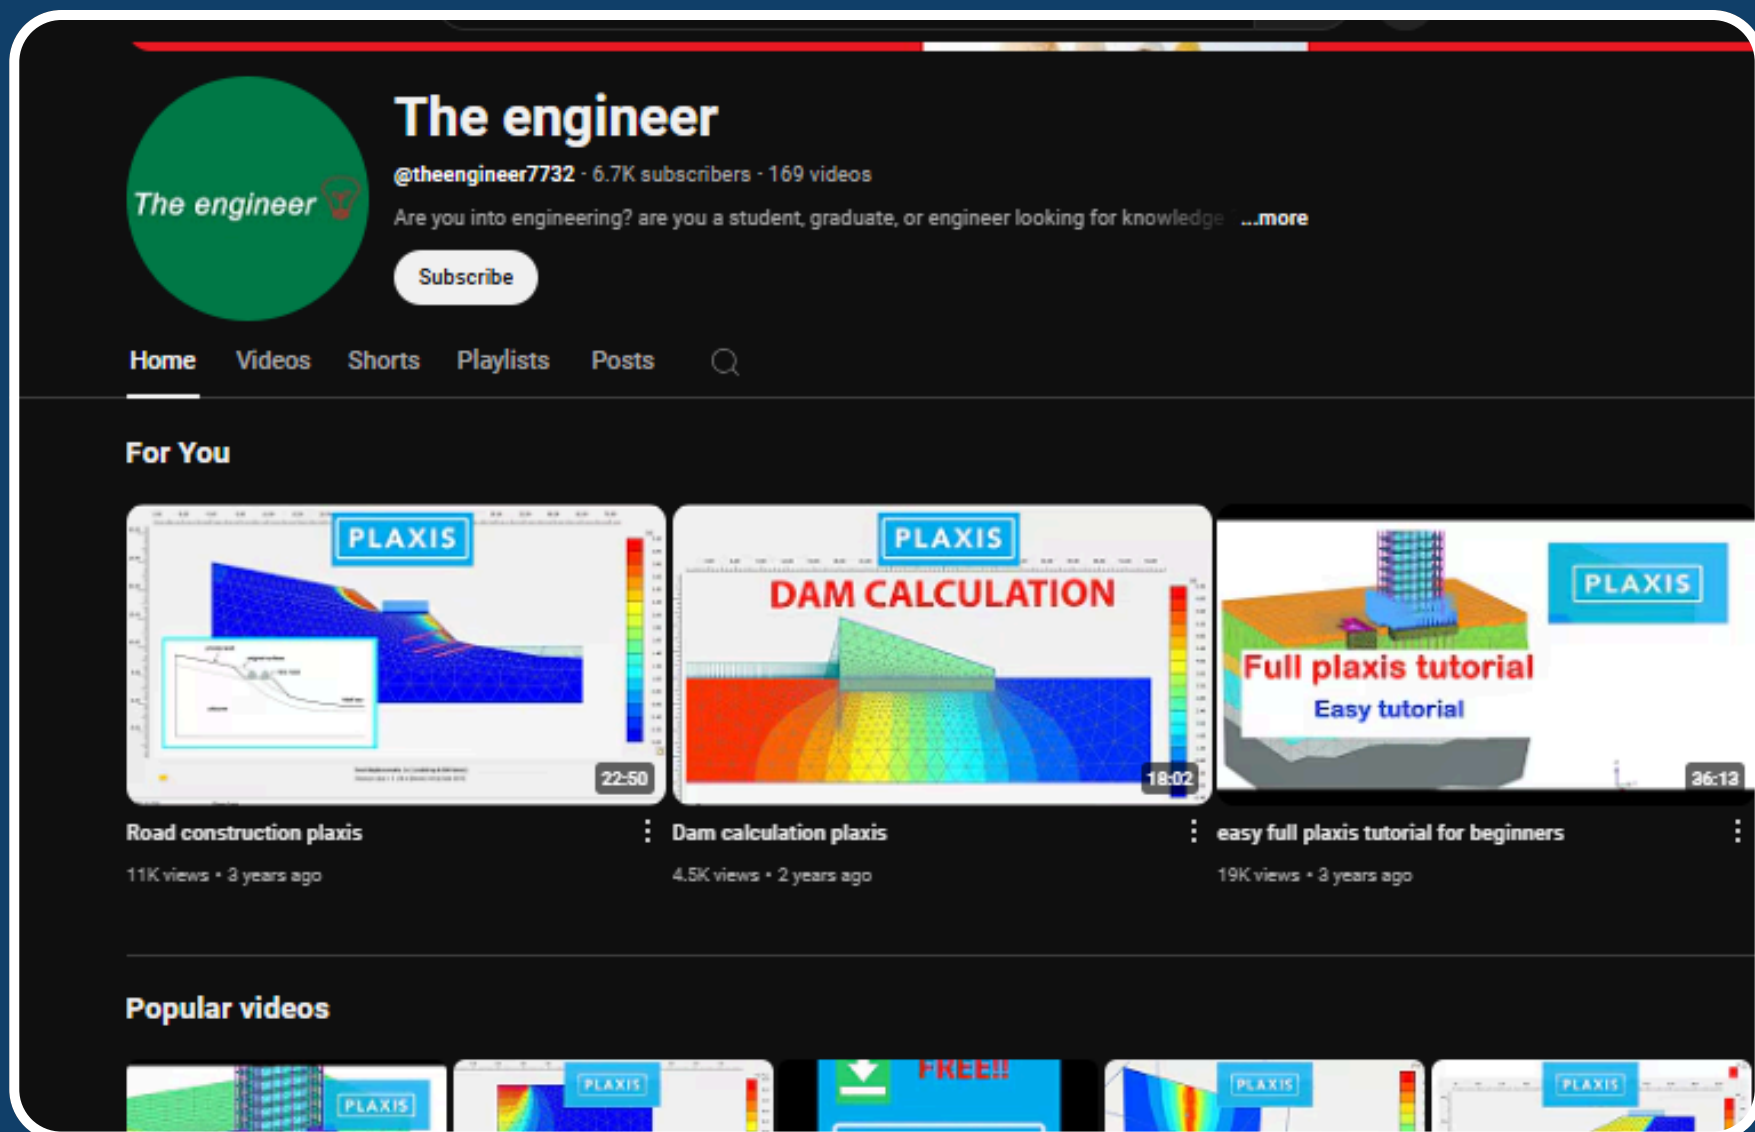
The engineer

The engineer

@theengineer7732 · 6.7K subscribers · 169 videos

Are you into engineering? are you a student, graduate, or engineer looking for knowledge ...more

Subscribe

Home Videos Shorts Playlists Posts

For You

PLAXIS

22:50

PLAXIS

DAM CALCULATION

18:02

PLAXIS

Full plaxis tutorial

Easy tutorial

36:13

Road construction plaxis

11K views • 3 years ago

Dam calculation plaxis

4.5K views • 2 years ago

easy full plaxis tutorial for beginners

19K views • 3 years ago

Popular videos

PLAXIS

PLAXIS

FREE!!

PLAXIS

PLAXIS